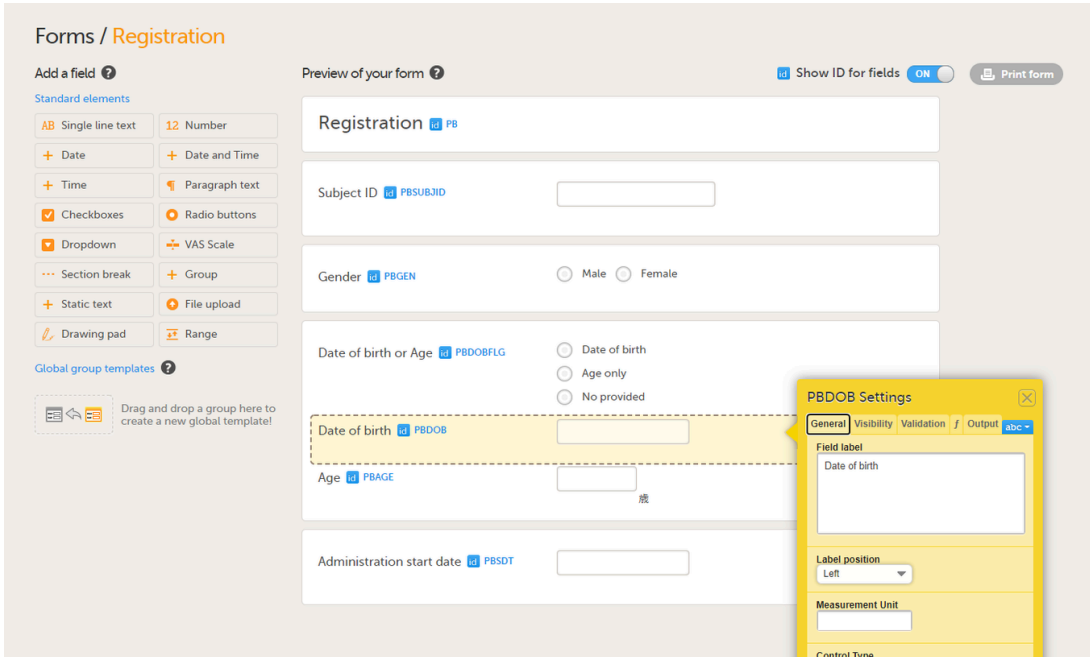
Forms / Registration

Add a field ?

Standard elements

AB Single line text
12 Number
+ Date
+ Date and Time
+ Time
¶ Paragraph text
Checkboxes
Radio buttons
Dropdown
VAS Scale
Section break
+ Group
+ Static text
File upload
Drawing pad
Range

Global group templates ?

Drag and drop a group here to create a new global template!

Preview of your form ?

id Show ID for fields ON

Print form

Registration id PB

Subject ID id PBSUBJID

Gender id PBGEN
Male
Female

Date of birth or Age id PBDOBFLG
Date of birth
Age only
No provided

Date of birth id PBDOB

Age id PBAGE
歳

Administration start date id PBSDT

PBDOB Settings

General | Visibility | Validation | ƒ | Output | abc

Field label
Date of birth

Label position
Left

Measurement Unit

Control Type